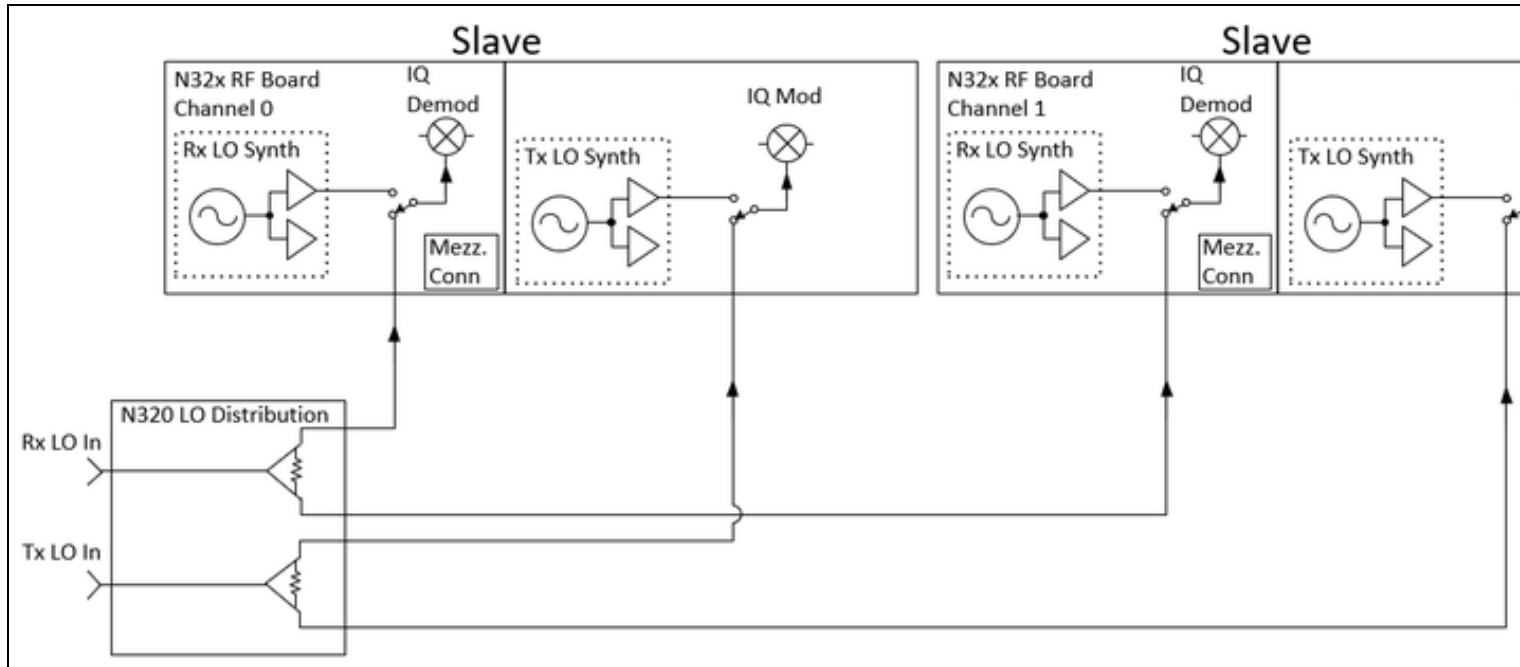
Slave

N32x RF Board
Channel 0

IQ
Demod

Rx LO Synth

Mezz.
Conn

IQ Mod

Tx LO Synth

Slave

N32x RF Board
Channel 1

IQ
Demod

Rx LO Synth

Mezz.
Conn

Tx LO Synth

N320 LO Distribution

Rx LO In

Tx LO In